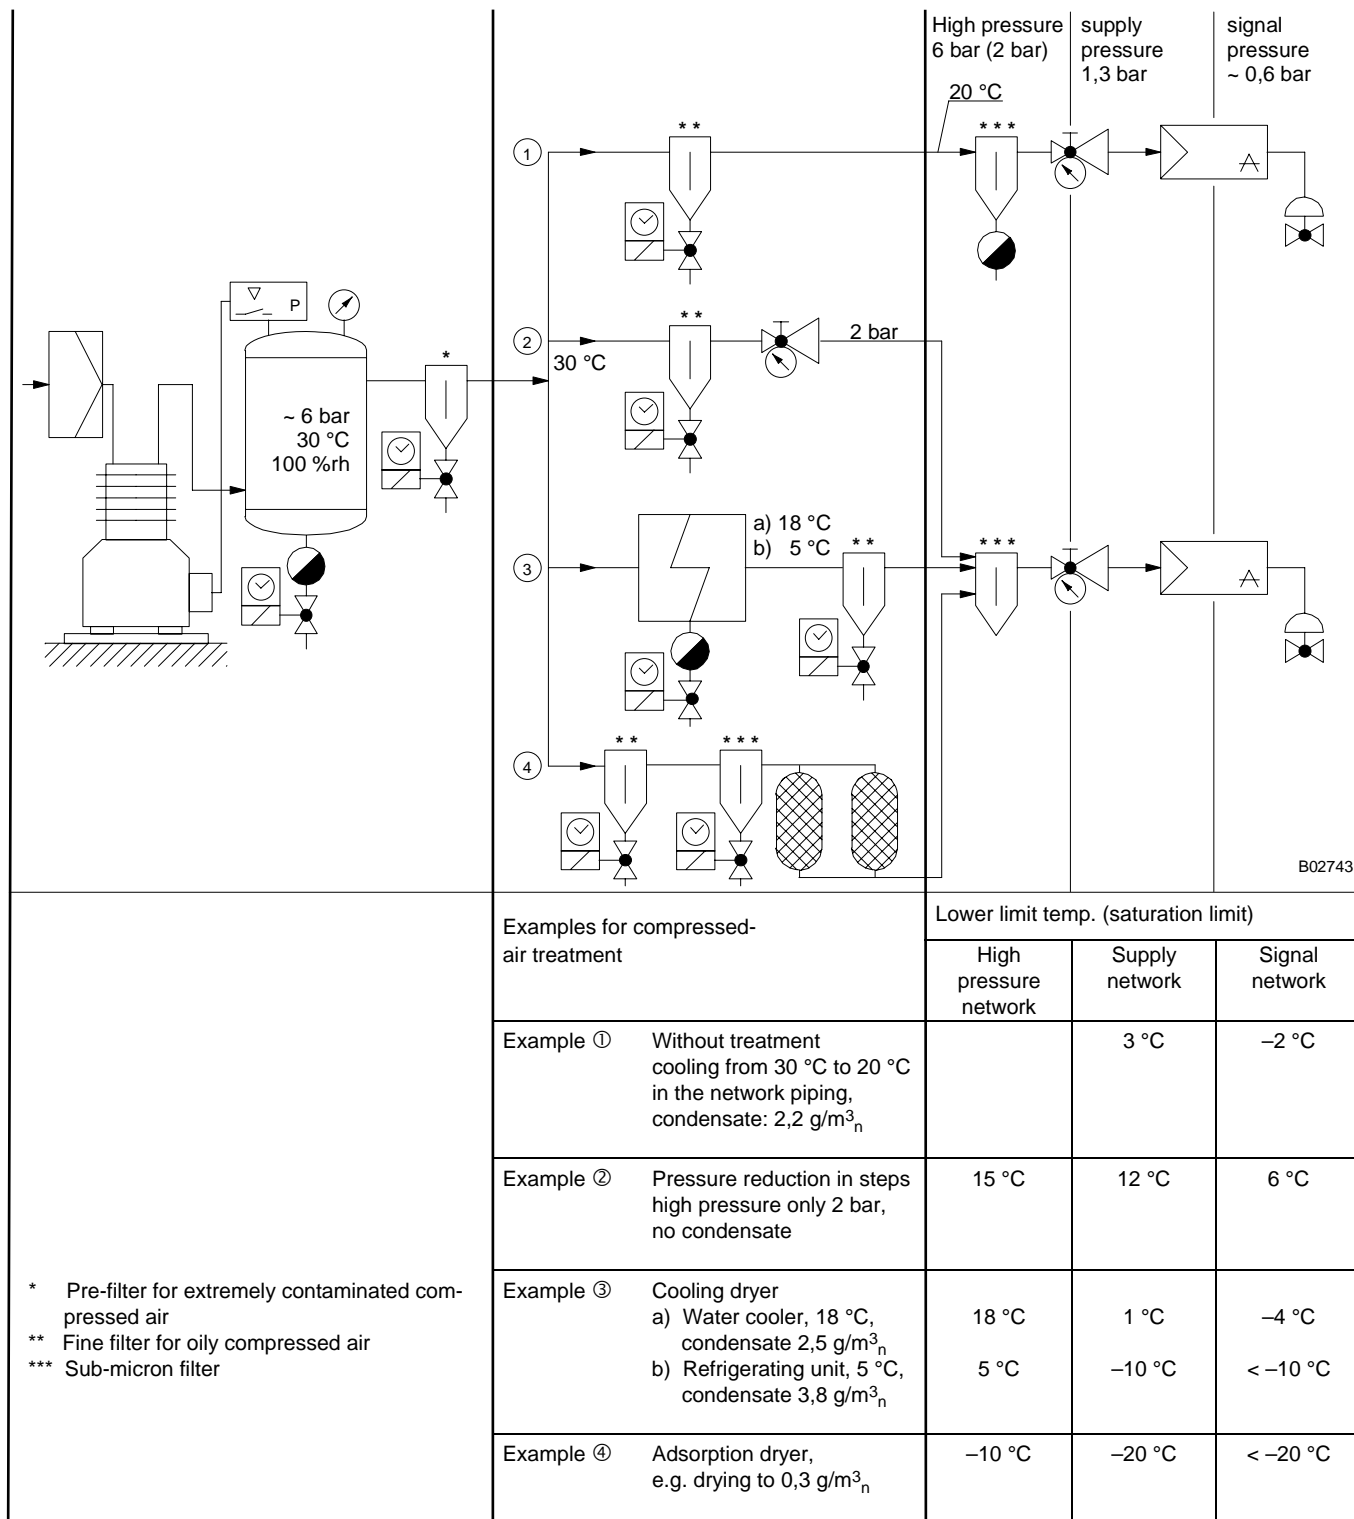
High pressure 6 bar (2 bar)

supply pressure 1,3 bar

signal pressure ~ 0,6 bar

20 °C

① ** ***

P

~ 6 bar
30 °C
100 %rh

*

② ** 2 bar

30 °C

③ a) 18 °C
b) 5 °C **

***

④ ** ***

B02743

| Examples for compressed-air treatment | | Lower limit temp. (saturation limit) | | |
|---|---|---|---|---|
| | | High pressure network | Supply network | Signal network |
| Example ① | Without treatment cooling from 30 °C to 20 °C in the network piping, condensate: 2,2 g/m$^3_n$ | | 3 °C | –2 °C |
| Example ② | Pressure reduction in steps high pressure only 2 bar, no condensate | 15 °C | 12 °C | 6 °C |
| Example ③ | Cooling dryer a) Water cooler, 18 °C, condensate 2,5 g/m$^3_n$ b) Refrigerating unit, 5 °C, condensate 3,8 g/m$^3_n$ | 18 °C<br>5 °C | 1 °C<br>–10 °C | –4 °C<br>< –10 °C |
| Example ④ | Adsorption dryer, e.g. drying to 0,3 g/m$^3_n$ | –10 °C | –20 °C | < –20 °C |

* Pre-filter for extremely contaminated compressed air
** Fine filter for oily compressed air
*** Sub-micron filter